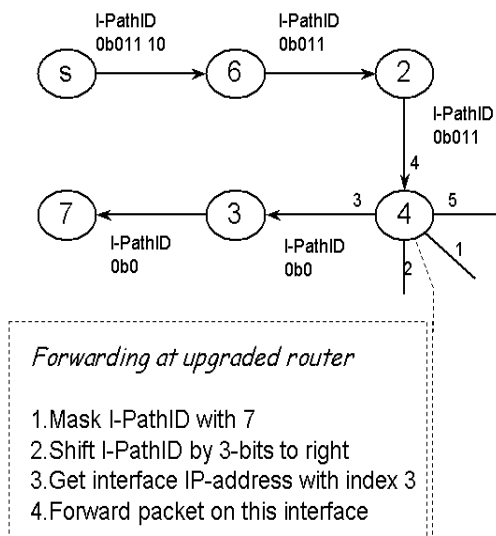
I-PathID
0b011 10

I-PathID
0b011

s

6

2

I-PathID
0b011

4

7

3

3

4

5

I-PathID
0b0

I-PathID
0b0

1

2

Forwarding at upgraded router

1.Mask I-PathID with 7
2.Shift I-PathID by 3-bits to right
3.Get interface IP-address with index 3
4.Forward packet on this interface